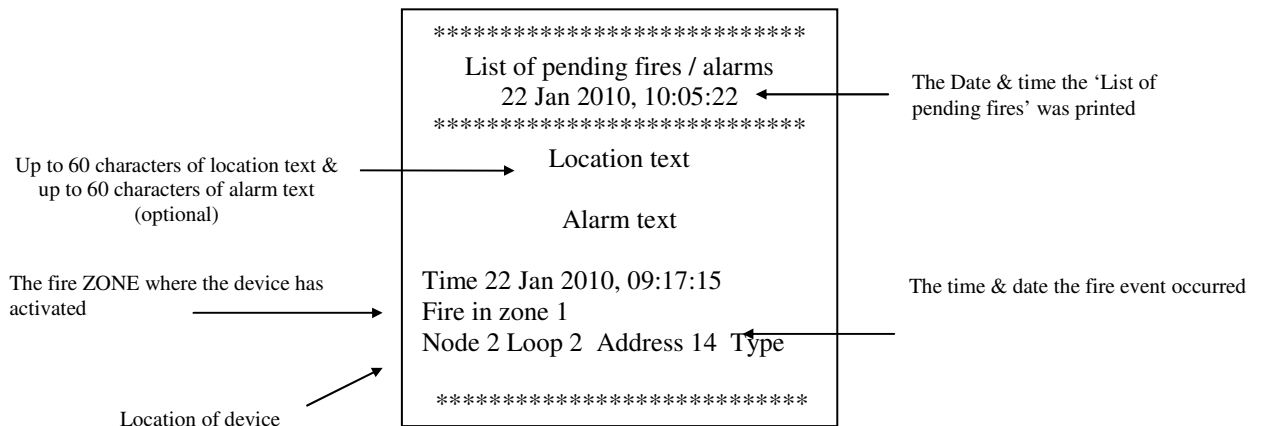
****************************

List of pending fires / alarms
22 Jan 2010, 10:05:22

****************************

The Date & time the 'List of pending fires' was printed

Up to 60 characters of location text & up to 60 characters of alarm text (optional)

Location text

Alarm text

The fire ZONE where the device has activated

Time 22 Jan 2010, 09:17:15
Fire in zone 1
Node 2 Loop 2 Address 14 Type

The time & date the fire event occurred

****************************

Location of device